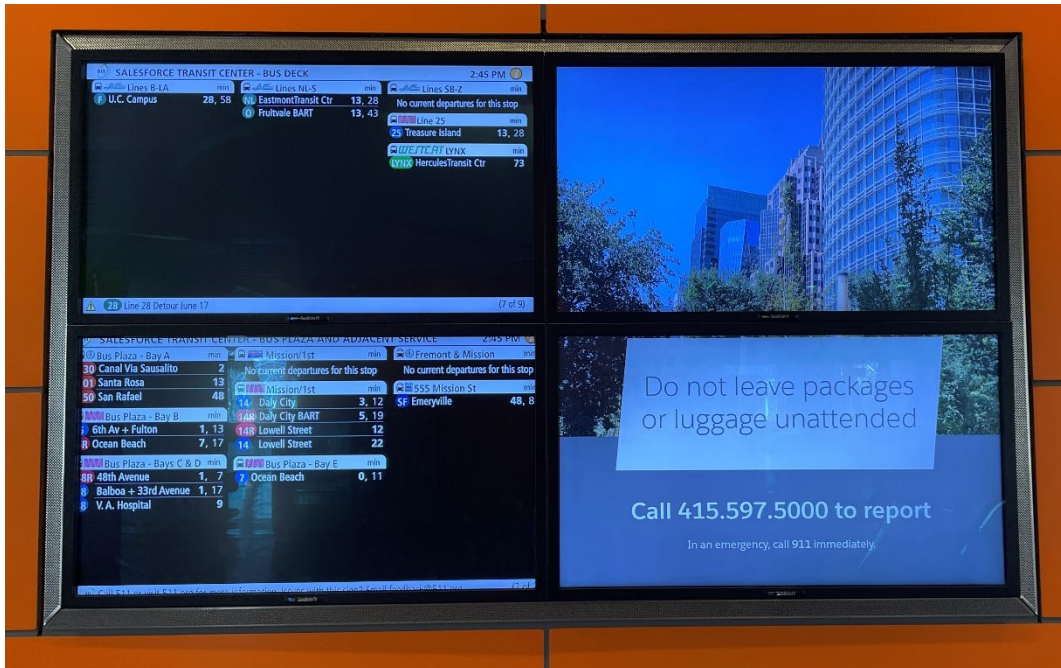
SALESFORCE TRANSIT CENTER - BUS DECK 2:45 PM

Lines B-LA min
F U.C. Campus 28, 58

Lines NL-S min
NL EastmontTransit Ctr 13, 28
O Fruitvale BART 13, 43

Lines SB-Z min
No current departures for this stop

Line 25 min
25 Treasure Island 13, 28

WESTCAT LYNX min
LYNX HerculesTransit Ctr 73

28 Line 28 Detour June 17 (7 of 9)

SALESFORCE TRANSIT CENTER - BUS PLAZA AND ADJACENT SERVICE 2:45 PM

Bus Plaza - Bay A min
30 Canal Via Sausalito 2
01 Santa Rosa 13
50 San Rafael 48

Bus Plaza - Bay B min
5 6th Av + Fulton 1, 13
R Ocean Beach 7, 17

Bus Plaza - Bays C & D min
8R 48th Avenue 1, 7
8 Balboa + 33rd Avenue 1, 17
8 V. A. Hospital 9

Mission/1st min
No current departures for this stop

Mission/1st min
14 Daly City 3, 12
14R Daly City BART 5, 19
14R Lowell Street 12
14 Lowell Street 22

Bus Plaza - Bay E min
7 Ocean Beach 0, 11

Fremont & Mission min
No current departures for this stop

555 Mission St min
SF Emeryville 48, 8

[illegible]

Do not leave packages or luggage unattended

Call 415.597.5000 to report

In an emergency, call 911 immediately.